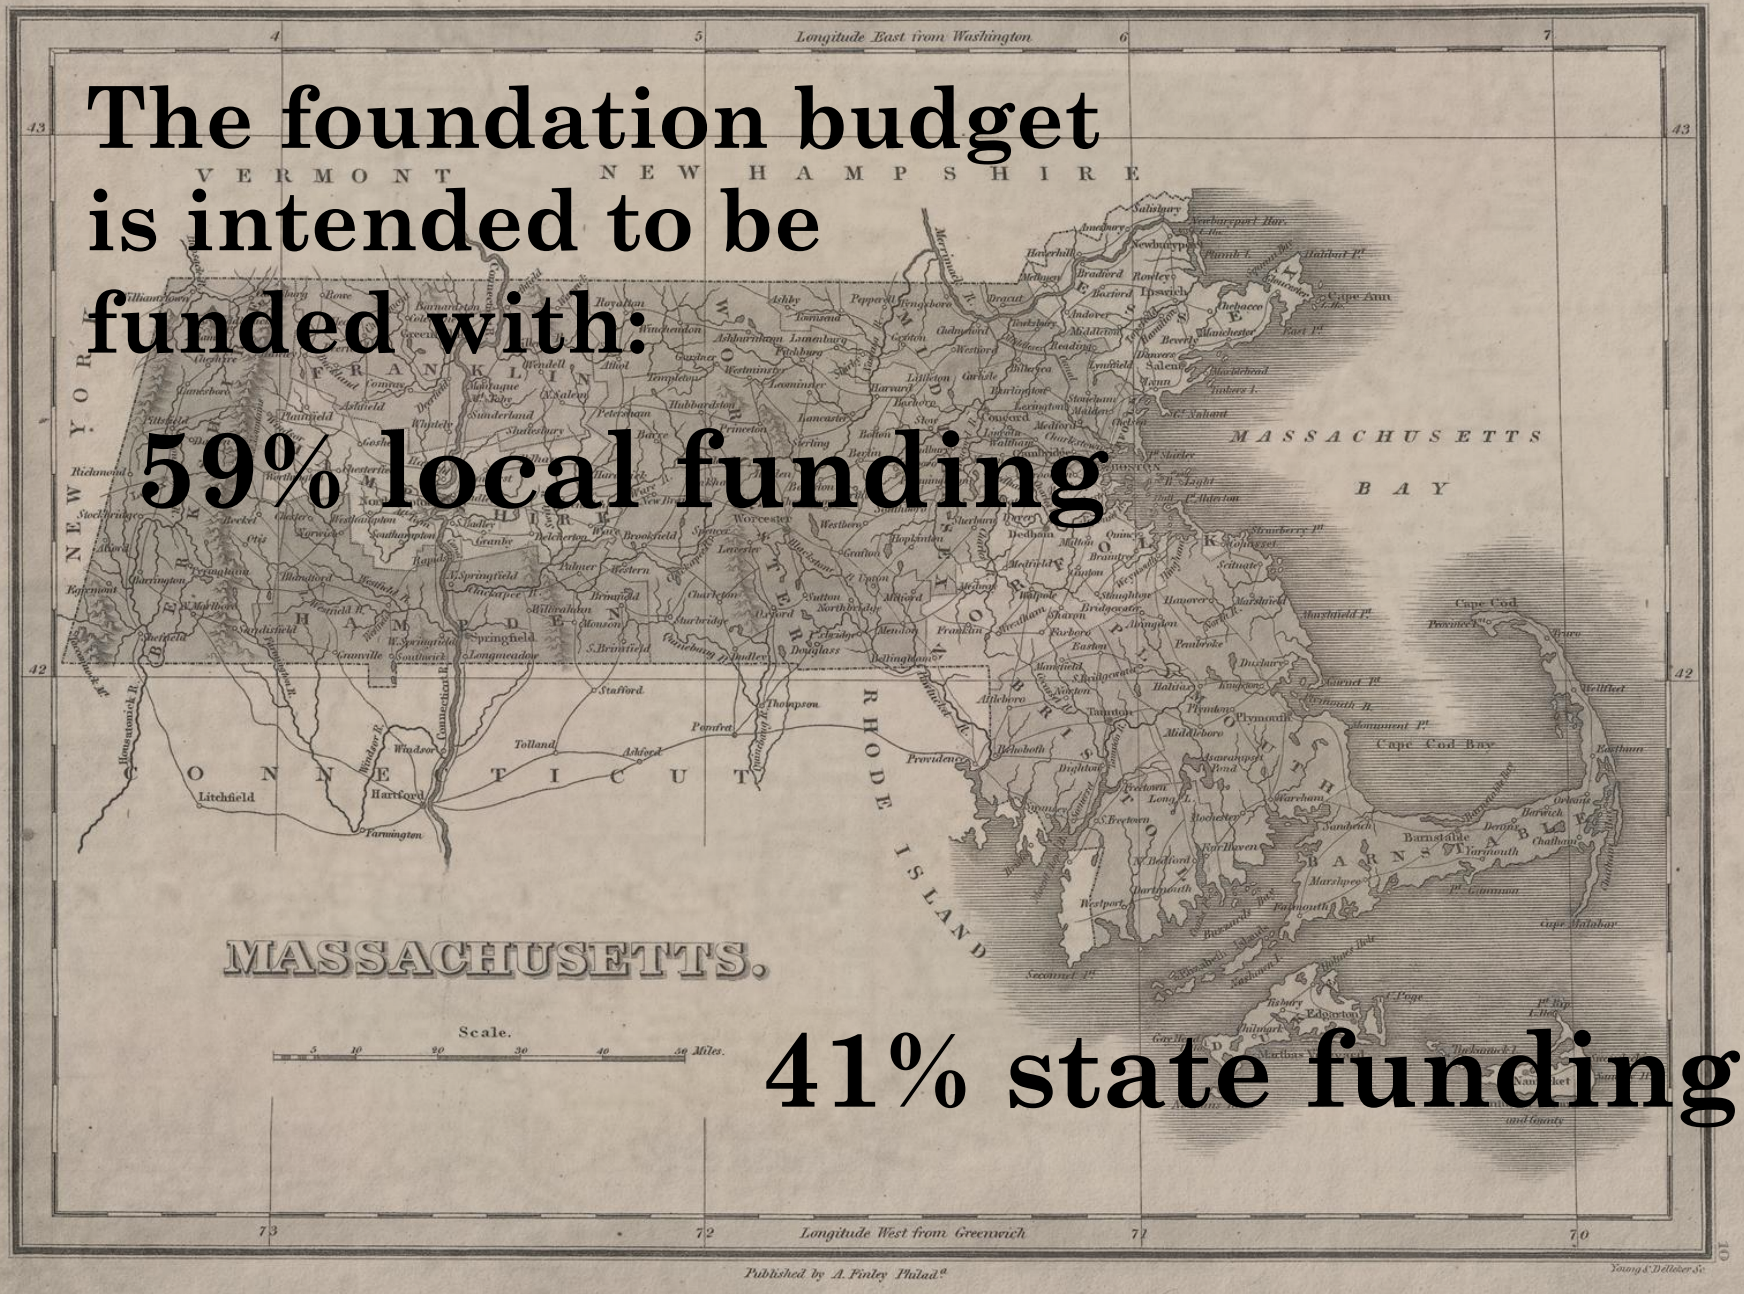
Longitude East from Washington

The foundation budget is intended to be funded with:

59% local funding

41% state funding

VERMONT NEW HAMPSHIRE

NEW YORK

MASSACHUSETTS BAY

CONNECTICUT

RHODE ISLAND

MASSACHUSETTS.

Scale.

Miles.

Longitude West from Greenwich

Published by A. Finley Philad.a

Young & Delleker Sc